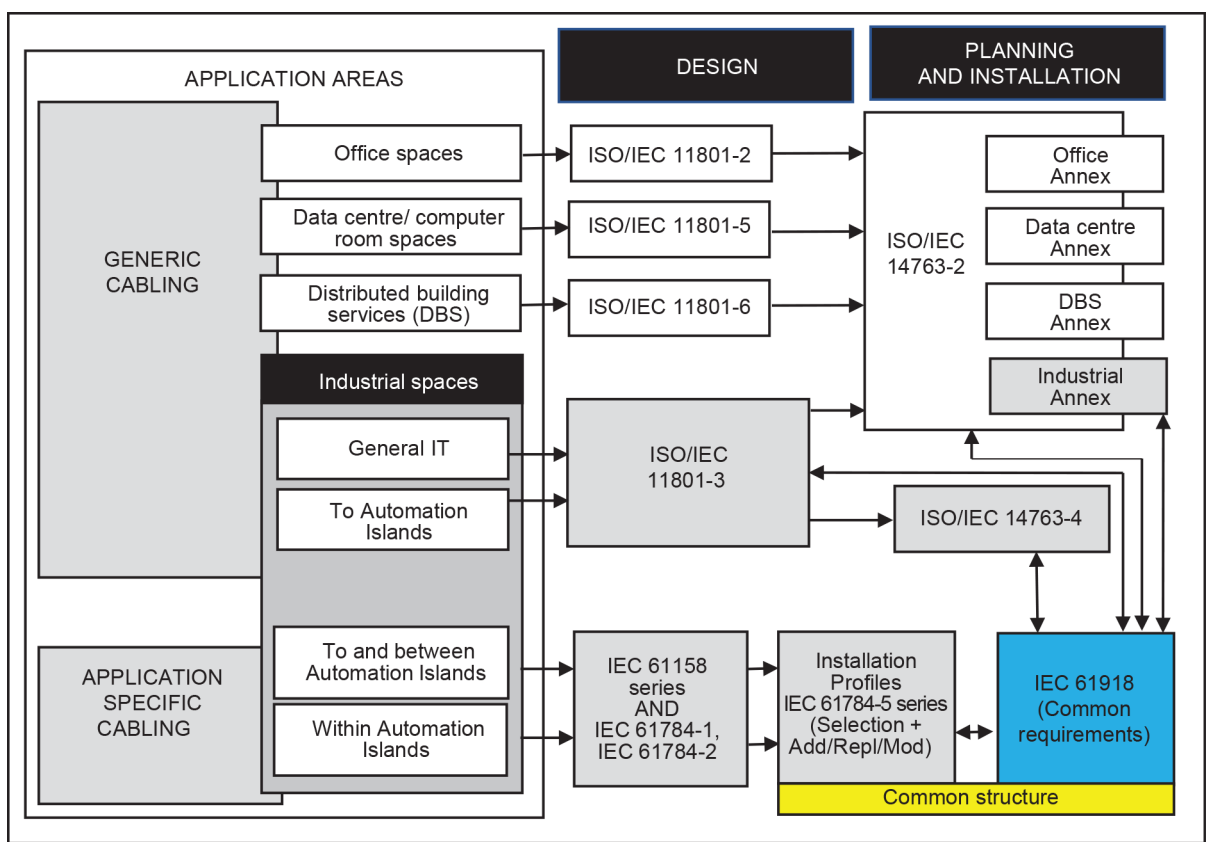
APPLICATION AREAS

DESIGN

PLANNING AND INSTALLATION

GENERIC CABLING

Office spaces

Data centre/ computer room spaces

Distributed building services (DBS)

Industrial spaces

General IT

To Automation Islands

To and between Automation Islands

Within Automation Islands

APPLICATION SPECIFIC CABLING

ISO/IEC 11801-2

ISO/IEC 11801-5

ISO/IEC 11801-6

ISO/IEC 11801-3

ISO/IEC 14763-4

IEC 61158 series AND IEC 61784-1, IEC 61784-2

Installation Profiles IEC 61784-5 series (Selection + Add/Repl/Mod)

IEC 61918 (Common requirements)

Common structure

ISO/IEC 14763-2

Office Annex

Data centre Annex

DBS Annex

Industrial Annex